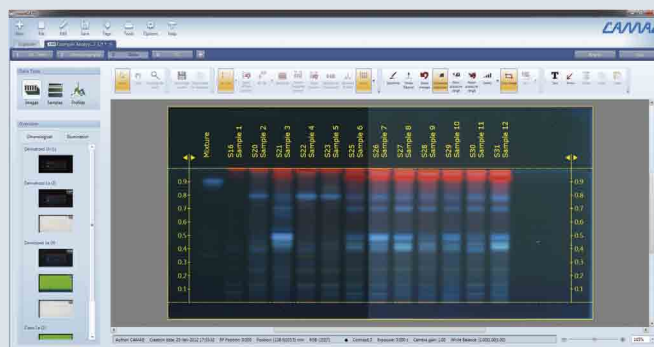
New File Edit Save Page Tools Options Help

CAMAG

Data View

Images Samples Profiles

Overview

Chromatogram Illumination

Derivatized UV

Mixture
S16 Sample 1
S20 Sample 2
S21 Sample 3
S22 Sample 4
S23 Sample 5
S25 Sample 6
S26 Sample 7
S27 Sample 8
S28 Sample 9
S29 Sample 10
S30 Sample 11
S31 Sample 12

0.9
0.8
0.7
0.6
0.5
0.4
0.3
0.2
0.1

0.9
0.8
0.7
0.6
0.5
0.4
0.3
0.2
0.1

Author CAMAG